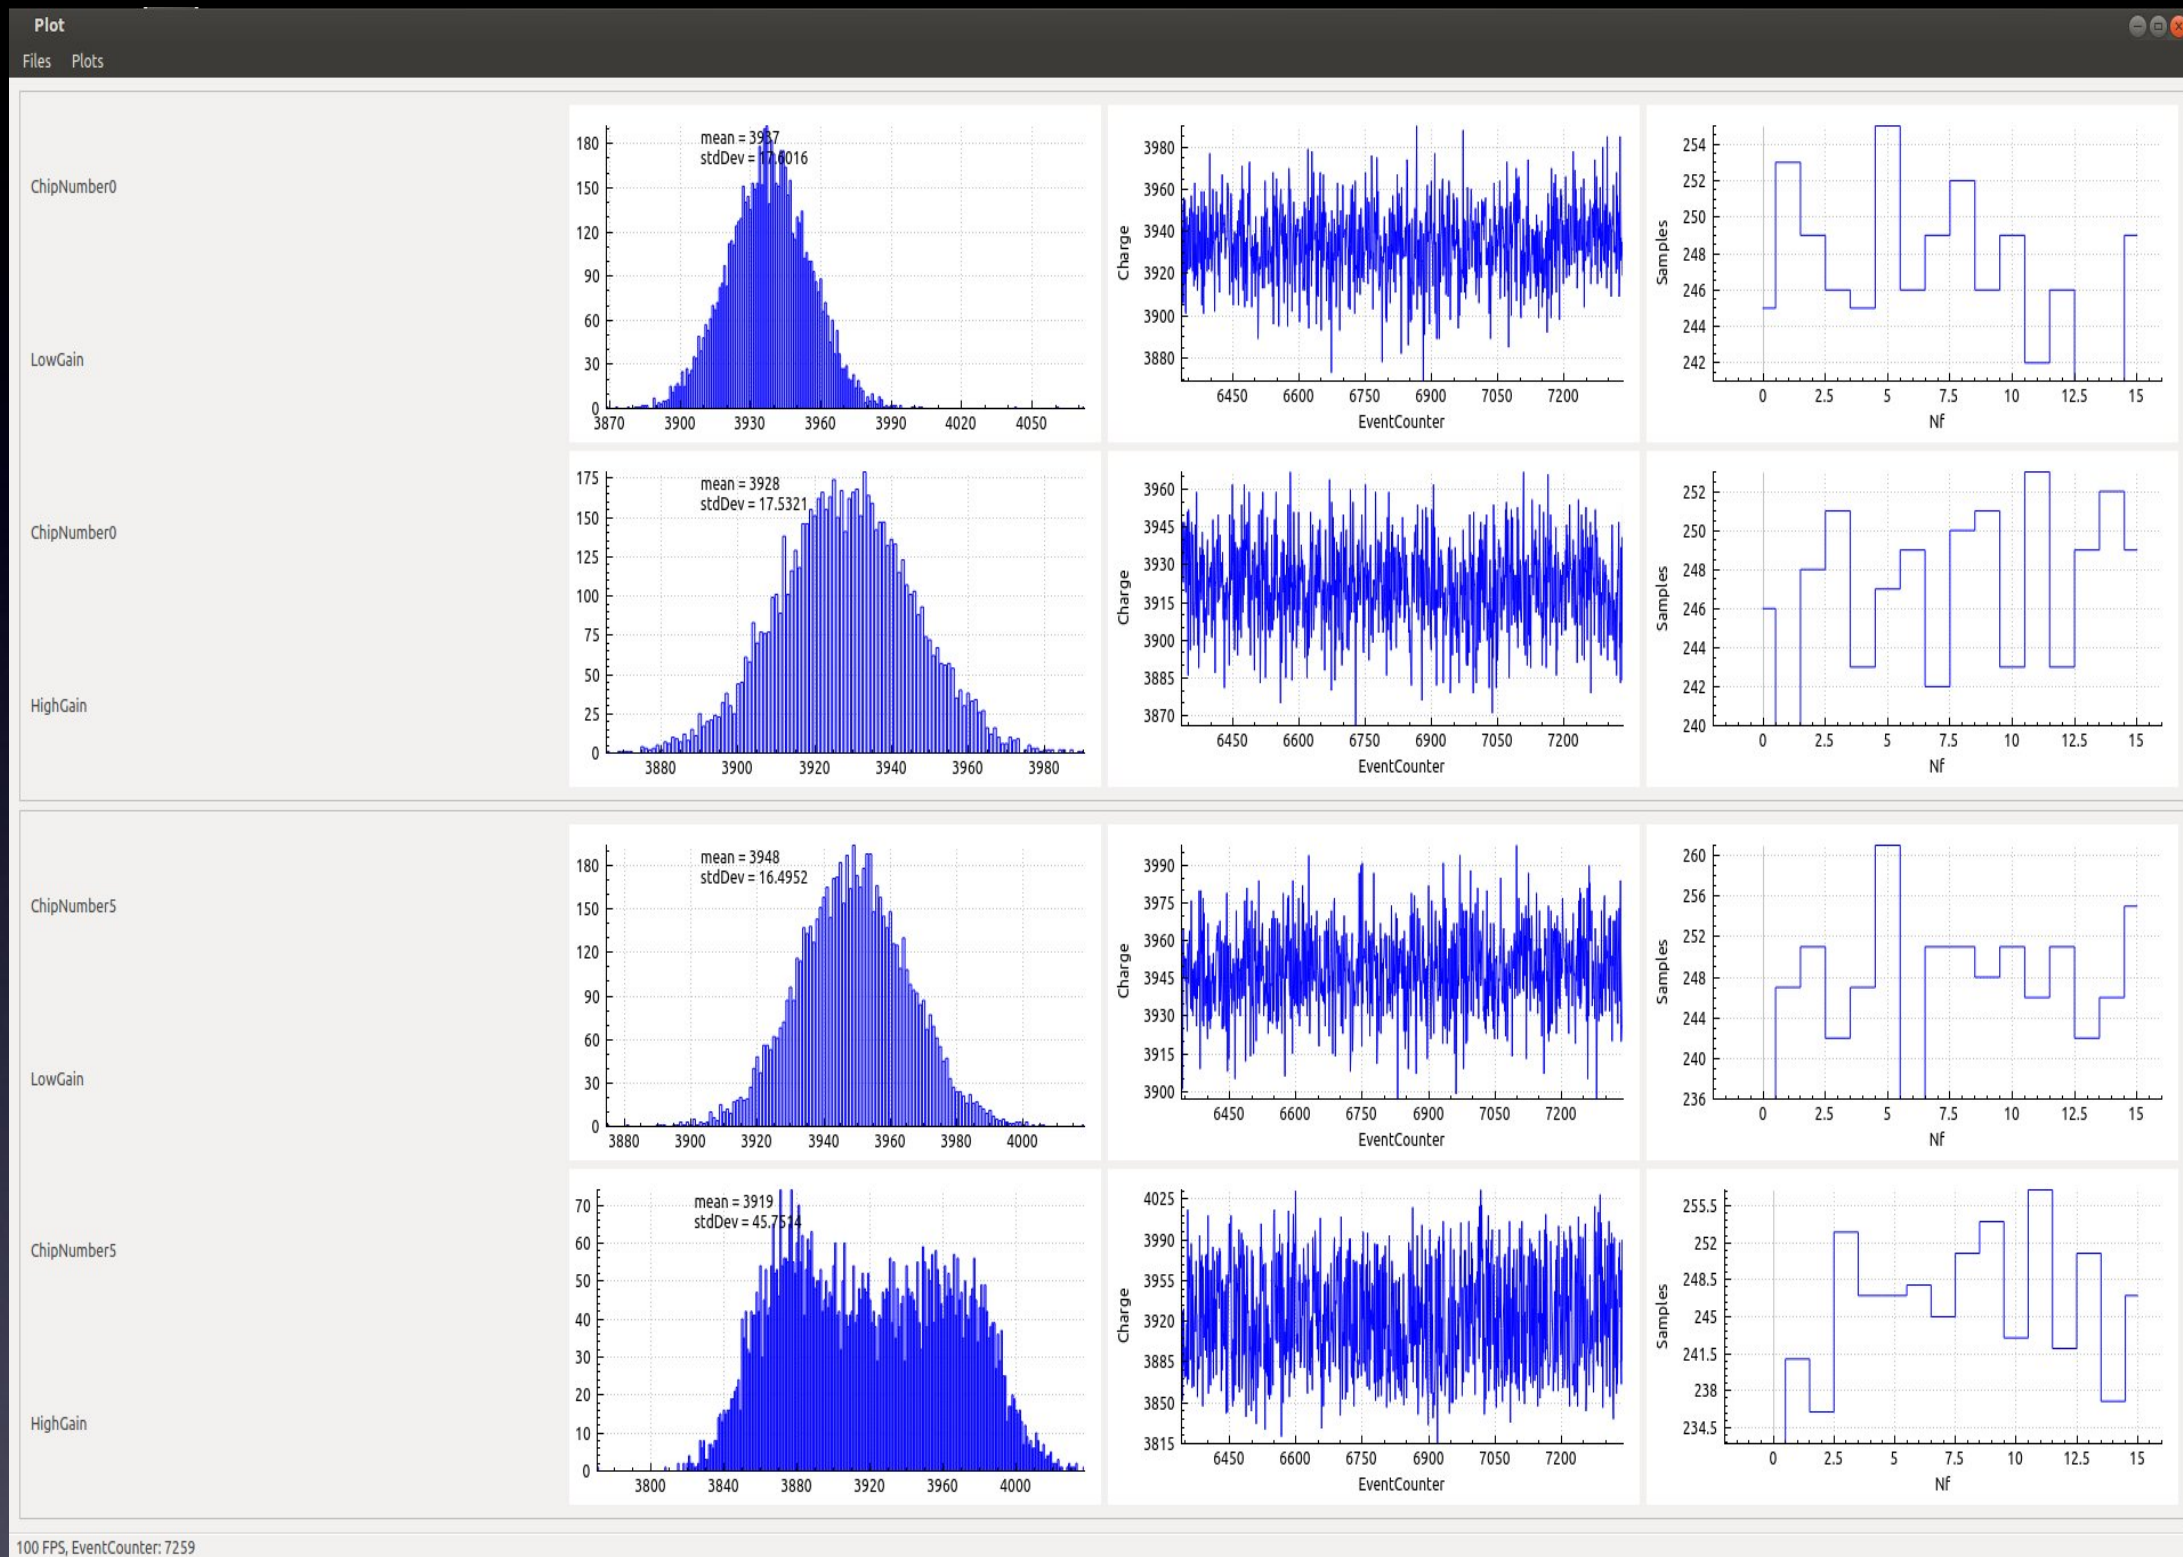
Plot

Files Plots

ChipNumber0

LowGain

mean = 3937
stdDev = 17.6016

180
150
120
90
60
30
0
3870 3900 3930 3960 3990 4020 4050

Charge
3980
3960
3940
3920
3900
3880
6450 6600 6750 6900 7050 7200
EventCounter

Samples
254
252
250
248
246
244
242
0 2.5 5 7.5 10 12.5 15
Nf

ChipNumber0

HighGain

mean = 3928
stdDev = 17.5321

175
150
125
100
75
50
25
0
3880 3900 3920 3940 3960 3980

Charge
3960
3945
3930
3915
3900
3885
3870
6450 6600 6750 6900 7050 7200
EventCounter

Samples
252
250
248
246
244
242
240
0 2.5 5 7.5 10 12.5 15
Nf

ChipNumber5

LowGain

mean = 3948
stdDev = 16.4952

180
150
120
90
60
30
0
3880 3900 3920 3940 3960 3980 4000

Charge
3990
3975
3960
3945
3930
3915
3900
6450 6600 6750 6900 7050 7200
EventCounter

Samples
260
256
252
248
244
240
236
0 2.5 5 7.5 10 12.5 15
Nf

ChipNumber5

HighGain

mean = 3919
stdDev = 45.7514

70
60
50
40
30
20
10
0
3800 3840 3880 3920 3960 4000

Charge
4025
3990
3955
3920
3885
3850
3815
6450 6600 6750 6900 7050 7200
EventCounter

Samples
255.5
252
248.5
245
241.5
238
234.5
0 2.5 5 7.5 10 12.5 15
Nf

100 FPS, EventCounter: 7259